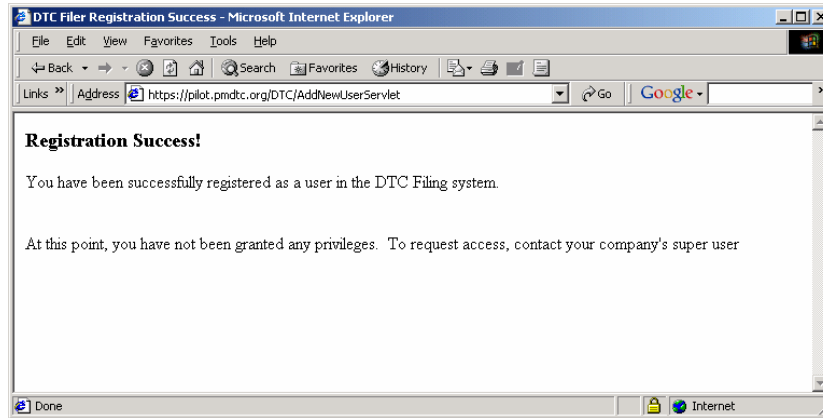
DTC Filer Registration Success - Microsoft Internet Explorer

File Edit View Favorites Tools Help

Back Search Favorites History

Links Address https://pilot.pmdtc.org/DTC/AddNewUserServlet Go Google

Registration Success!

You have been successfully registered as a user in the DTC Filing system.

At this point, you have not been granted any privileges. To request access, contact your company's super user

Done Internet